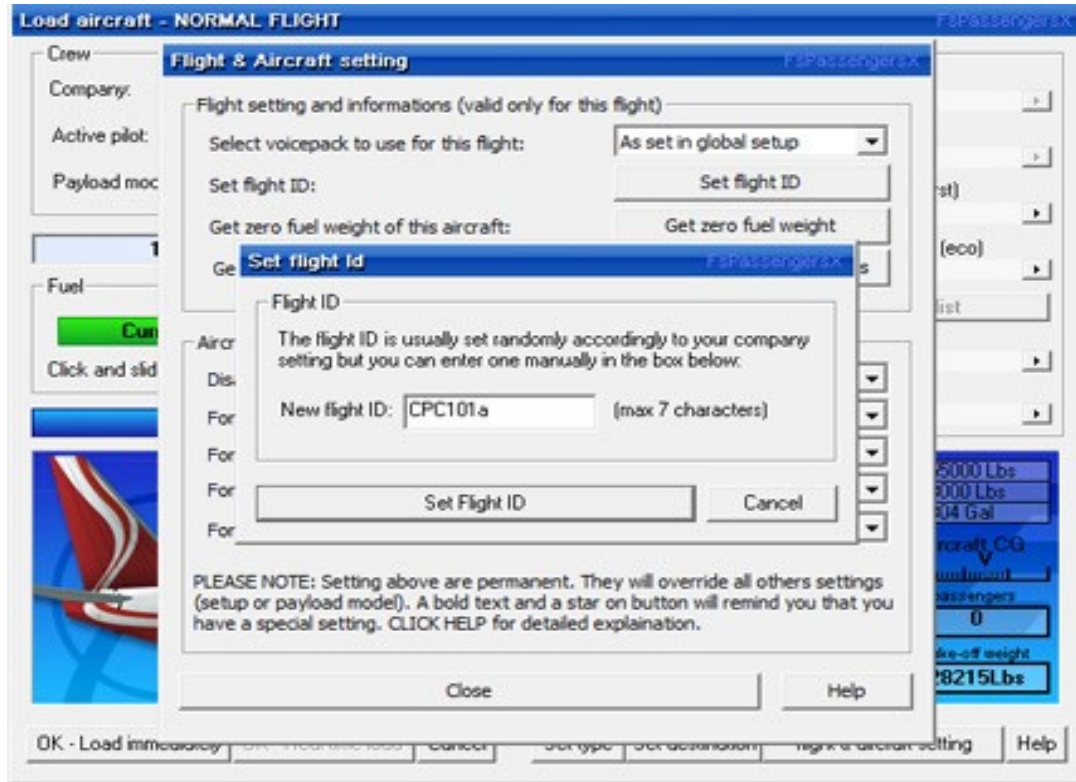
Load aircraft - NORMAL FLIGHT
FsPassengersX

Crew
Company:
Active pilot:
Payload moc

Fuel
Cur
Click and slid

Flight & Aircraft setting
FsPassengersX

Flight setting and informations (valid only for this flight)
Select voicepack to use for this flight:
As set in global setup
Set flight ID:
Set flight ID
Get zero fuel weight of this aircraft:
Get zero fuel weight
Ge
s

Aircr
Dis
For
For
For
For

PLEASE NOTE: Setting above are permanent. They will override all others settings (setup or payload model). A bold text and a star on button will remind you that you have a special setting. CLICK HELP for detailed explaination.

Close
Help

Set flight Id
FsPassengersX

Flight ID
The flight ID is usually set randomly accordingly to your company setting but you can enter one manually in the box below:
New flight ID: CPC101a
(max 7 characters)

Set Flight ID
Cancel

rst)
(eco)
list
5000 Lbs
000 Lbs
04 Gal
rcraft CG
passengers
0
ke-off weight
28215Lbs

OK - Load imm
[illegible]
Cancel
Set type
Set destination
flight & aircraft setting
Help